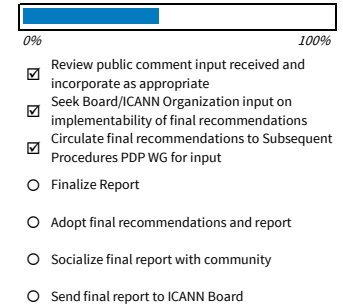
0% 100%

☑ Review public comment input received and incorporate as appropriate

☑ Seek Board/ICANN Organization input on implementability of final recommendations

☑ Circulate final recommendations to Subsequent Procedures PDP WG for input

○ Finalize Report

○ Adopt final recommendations and report

○ Socialize final report with community

○ Send final report to ICANN Board